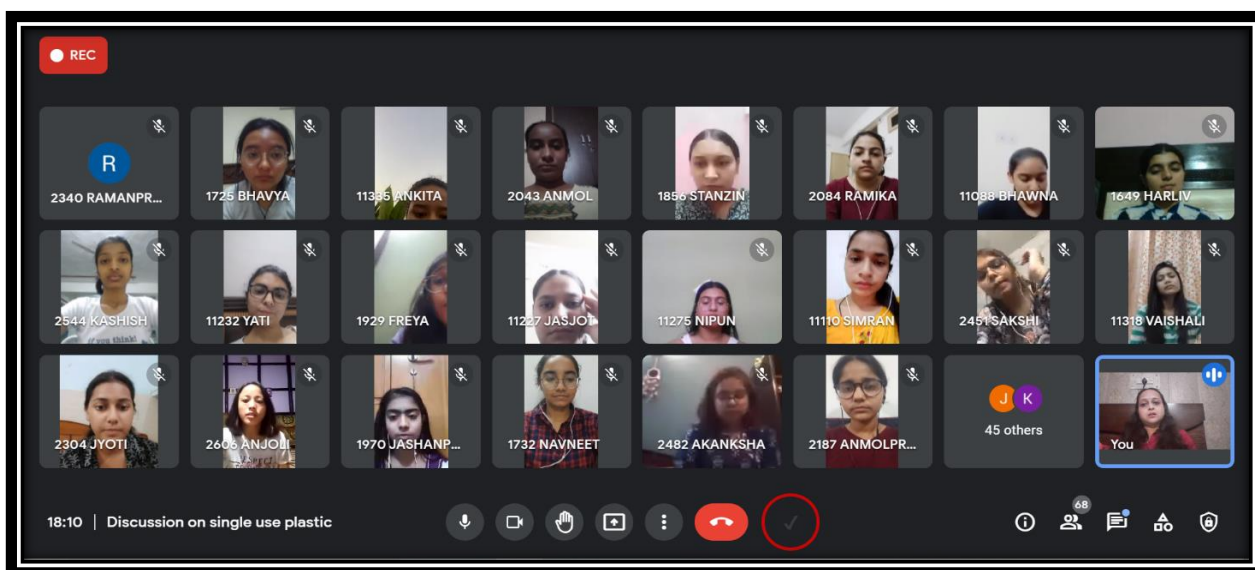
REC

R
2340 RAMANPR...

1725 BHAVYA

11385 ANKITA

2043 ANMOL

1856 STANZIN

2084 RAMIKA

11088 BHAWNA

1649 HARLIV

2544 KASHISH

11232 YATI

1929 FREYA

11227 JASJOT

11275 NIPUN

11110 SIMRAN

2451 SAKSHI

11318 VAISHALI

2304 JYOTI

2606 ANJOLI

1970 JASHANP...

1732 NAVNEET

2482 AKANKSHA

2187 ANMOLPR...

J K
45 others

You

18:10 | Discussion on single use plastic

68